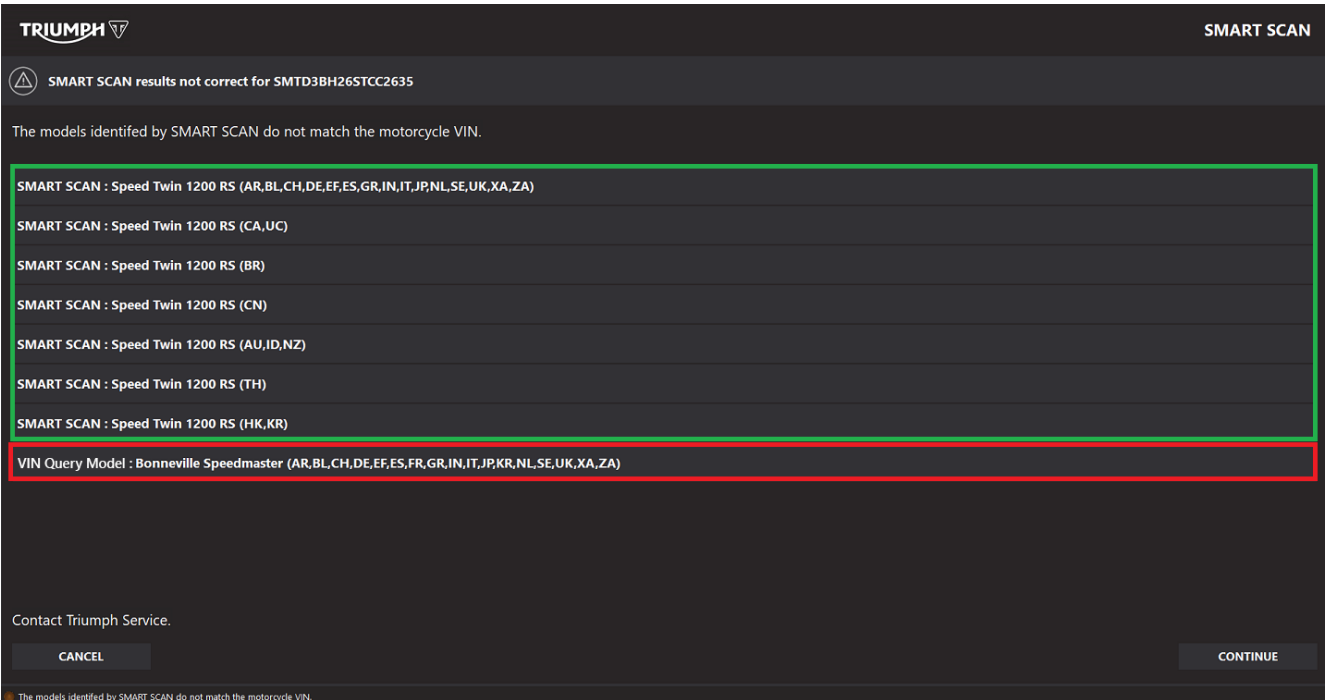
TRIUMPH

SMART SCAN

SMART SCAN results not correct for SMTD3BH26STCC2635

The models identifed by SMART SCAN do not match the motorcycle VIN.

SMART SCAN : Speed Twin 1200 RS (AR,BL,CH,DE,EF,ES,GR,IN,IT,JP,NL,SE,UK,XA,ZA)

SMART SCAN : Speed Twin 1200 RS (CA,UC)

SMART SCAN : Speed Twin 1200 RS (BR)

SMART SCAN : Speed Twin 1200 RS (CN)

SMART SCAN : Speed Twin 1200 RS (AU,ID,NZ)

SMART SCAN : Speed Twin 1200 RS (TH)

SMART SCAN : Speed Twin 1200 RS (HK,KR)

VIN Query Model : Bonneville Speedmaster (AR,BL,CH,DE,EF,ES,FR,GR,IN,IT,JP,KR,NL,SE,UK,XA,ZA)

Contact Triumph Service.

CANCEL

CONTINUE

The models identifed by SMART SCAN do not match the motorcycle VIN.